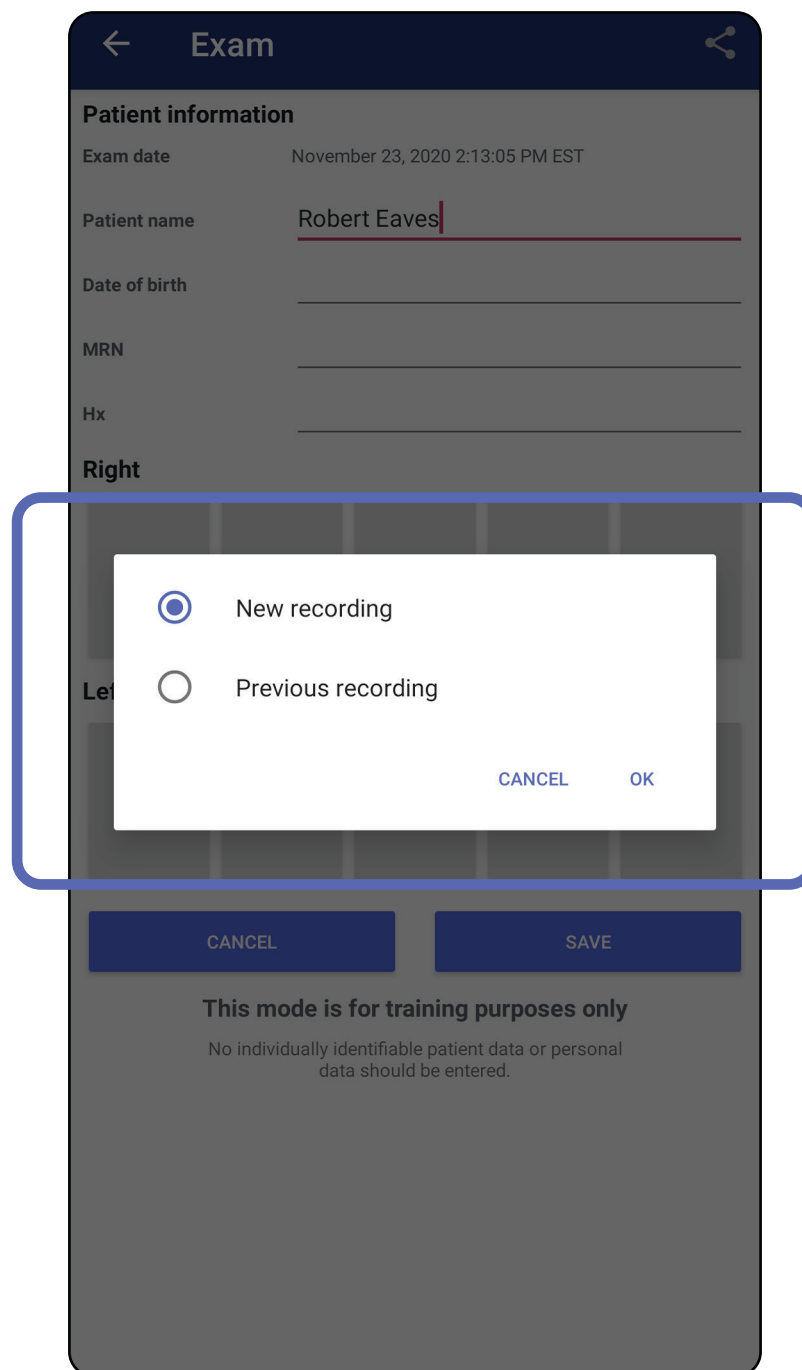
Exam

Patient information

Exam date November 23, 2020 2:13:05 PM EST

Patient name Robert Eaves

Date of birth

MRN

Hx

Right

Lef

New recording

Previous recording

CANCEL OK

CANCEL SAVE

This mode is for training purposes only

No individually identifiable patient data or personal data should be entered.